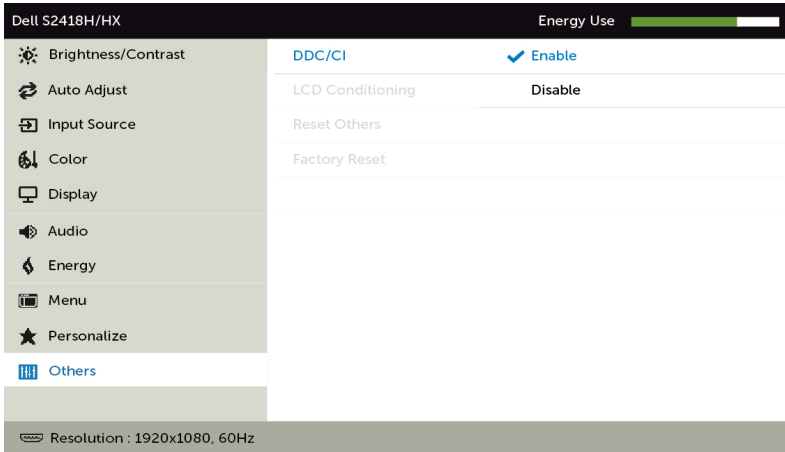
Dell S2418H/HX
Energy Use

Brightness/Contrast
Auto Adjust
Input Source
Color
Display
Audio
Energy
Menu
Personalize
Others

DDC/CI
LCD Conditioning
Reset Others
Factory Reset

Enable
Disable

Resolution : 1920x1080, 60Hz